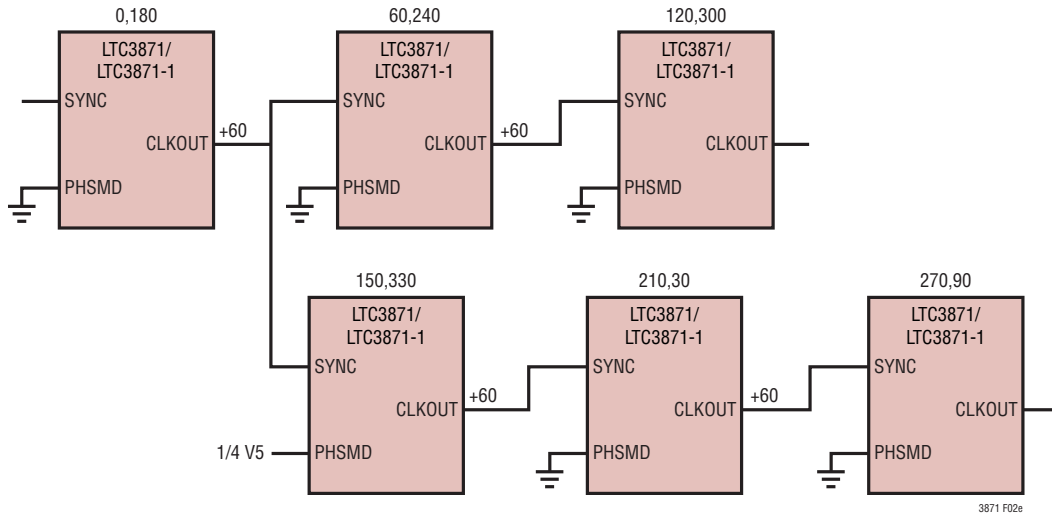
0,180
LTC3871/
LTC3871-1
SYNC
CLKOUT
PHSMD
+60

60,240
LTC3871/
LTC3871-1
SYNC
CLKOUT
PHSMD
+60

120,300
LTC3871/
LTC3871-1
SYNC
CLKOUT
PHSMD

150,330
LTC3871/
LTC3871-1
SYNC
CLKOUT
PHSMD
1/4 V5
+60

210,30
LTC3871/
LTC3871-1
SYNC
CLKOUT
PHSMD
+60

270,90
LTC3871/
LTC3871-1
SYNC
CLKOUT
PHSMD

3871 F02e